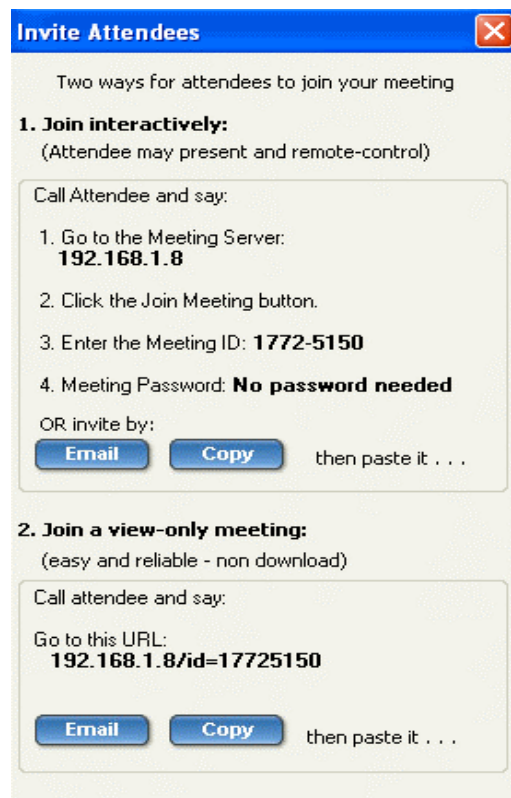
Invite Attendees

Two ways for attendees to join your meeting

1. Join interactively:
(Attendee may present and remote-control)

Call Attendee and say:

1. Go to the Meeting Server:
192.168.1.8

2. Click the Join Meeting button.

3. Enter the Meeting ID: 1772-5150

4. Meeting Password: No password needed

OR invite by:
Email Copy then paste it . . .

2. Join a view-only meeting:
(easy and reliable - non download)

Call attendee and say:

Go to this URL:
192.168.1.8/id=17725150

Email Copy then paste it . . .